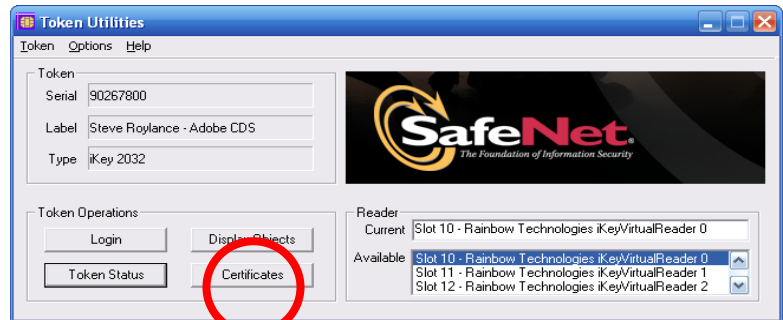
Token Utilities

Token Options Help

Token

Serial 90267800

Label Steve Roylance - Adobe CDS

Type iKey 2032

SafeNet

The Foundation of Information Security

Token Operations

Login

Display Objects

Token Status

Certificates

Reader

Current Slot 10 - Rainbow Technologies iKeyVirtualReader 0

Available Slot 10 - Rainbow Technologies iKeyVirtualReader 0
Slot 11 - Rainbow Technologies iKeyVirtualReader 1
Slot 12 - Rainbow Technologies iKeyVirtualReader 2